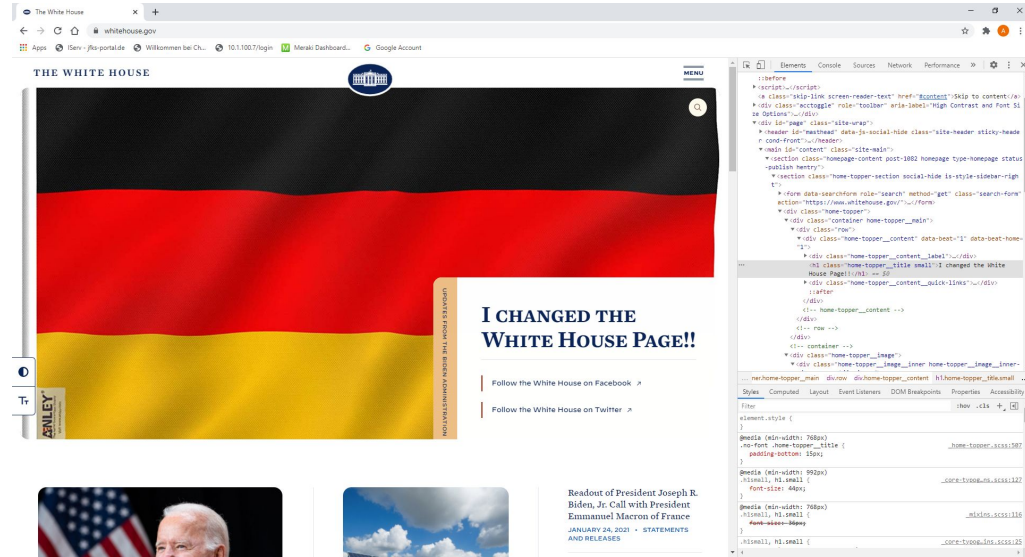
The White House × +

whitehouse.gov

Apps IServ - jfks-portal.de Willkommen bei Ch... 10.1.100.7/login Meraki Dashboard... Google Account

THE WHITE HOUSE

MENU

UPDATES FROM THE BIDEN ADMINISTRATION

I CHANGED THE WHITE HOUSE PAGE!!

Follow the White House on Facebook ↗

Follow the White House on Twitter ↗

Readout of President Joseph R. Biden, Jr. Call with President Emmanuel Macron of France

JANUARY 24, 2021 • STATEMENTS AND RELEASES

Elements Console Sources Network Performance »

::before
<script>…</script>
<a class="skip-link screen-reader-text" href="#content">Skip to content</a>
<div class="acctoggle" role="toolbar" aria-label="High Contrast and Font Size Options">…</div>
<div id="page" class="site-wrap">
<header id="masthead" data-js-social-hide class="site-header sticky-header cond-front">…</header>
<main id="content" class="site-main">
<section class="homepage-content post-1082 homepage type-homepage status-publish hentry">
<section class="home-topper-section social-hide is-style-sidebar-right">
<form data-searchform role="search" method="get" class="search-form" action="https://www.whitehouse.gov/">…</form>
<div class="home-topper">
<div class="container home-topper__main">
<div class="row">
<div class="home-topper__content" data-beat="1" data-beat-home-"1">
<div class="home-topper__content__label">…</div>
<h1 class="home-topper__title small">I changed the White House Page!!</h1> == $0
<div class="home-topper__content__quick-links">…</div>
::after
</div>
<!-- home-topper__content -->
</div>
<!-- row -->
</div>
<!-- container -->
<div class="home-topper__image">
<div class="home-topper__image__inner home-topper__image__inner-

ner.home-topper__main div.row div.home-topper__content h1.home-topper__title.small

Styles Computed Layout Event Listeners DOM Breakpoints Properties Accessibility

Filter :hov .cls +

element.style {
}

@media (min-width: 768px)
.no-font .home-topper__title { _home-topper.scss:507
padding-bottom: 15px;
}

@media (min-width: 992px)
.h1small, h1.small { _core-typog…ns.scss:127
font-size: 44px;
}

@media (min-width: 768px)
.h1small, h1.small { _mixins.scss:116
font-size: 36px;
}

.h1small, h1.small { _core-typog…ins.scss:25